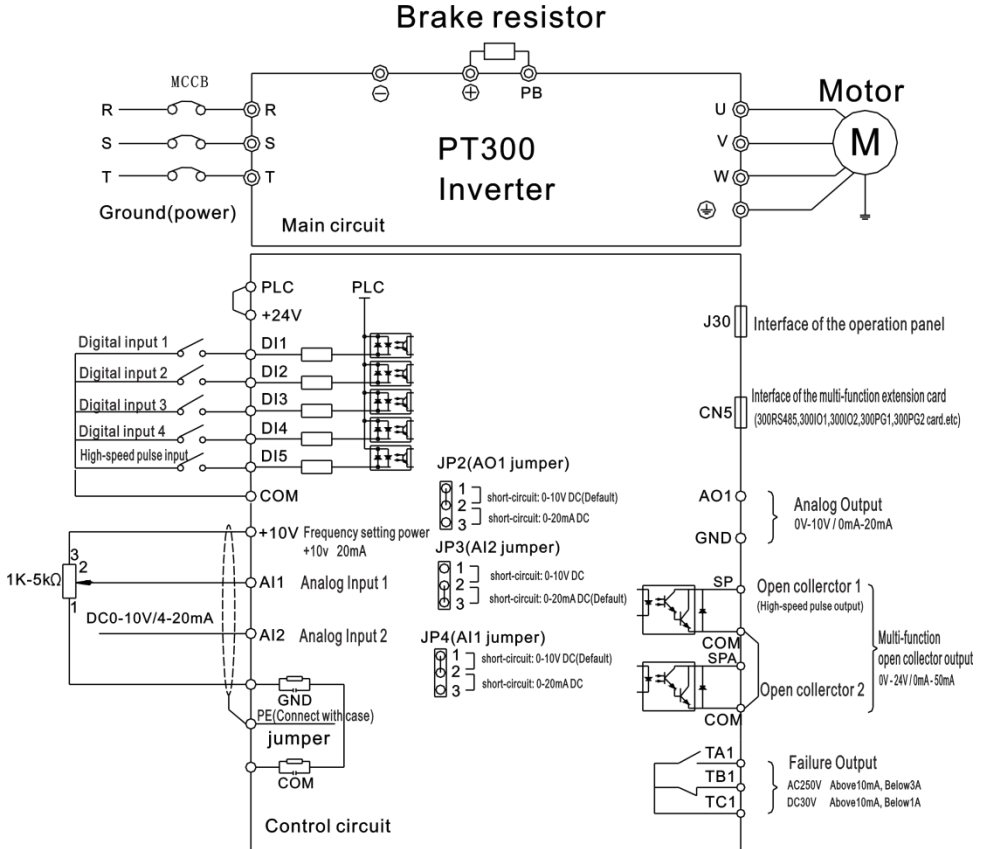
Brake resistor

MCCB

R
S
T
Ground(power)

R
S
T

⊖ ⊕ PB

PT300
Inverter

Main circuit

U
V
W

Motor
M

PLC
+24V
PLC

Digital input 1
Digital input 2
Digital input 3
Digital input 4
High-speed pulse input

DI1
DI2
DI3
DI4
DI5
COM

+10V Frequency setting power
+10v 20mA

1K-5kΩ
3
2
1

AI1 Analog Input 1
DC0-10V/4-20mA
AI2 Analog Input 2

GND
PE(Connect with case)
jumper
COM

Control circuit

JP2(AO1 jumper)
1
2
3
short-circuit: 0-10V DC(Default)
short-circuit: 0-20mA DC

JP3(AI2 jumper)
1
2
3
short-circuit: 0-10V DC
short-circuit: 0-20mA DC(Default)

JP4(AI1 jumper)
1
2
3
short-circuit: 0-10V DC(Default)
short-circuit: 0-20mA DC

J30 Interface of the operation panel

CN5 Interface of the multi-function extension card
(300RS485,300IO1,300IO2,300PG1,300PG2 card.etc)

AO1
GND
Analog Output
0V-10V / 0mA-20mA

SP
Open collerctor 1
(High-speed pulse output)
COM
SPA
Open collerctor 2
COM

Multi-function
open collector output
0V - 24V / 0mA - 50mA

TA1
TB1
TC1
Failure Output
AC250V Above10mA, Below3A
DC30V Above10mA, Below1A